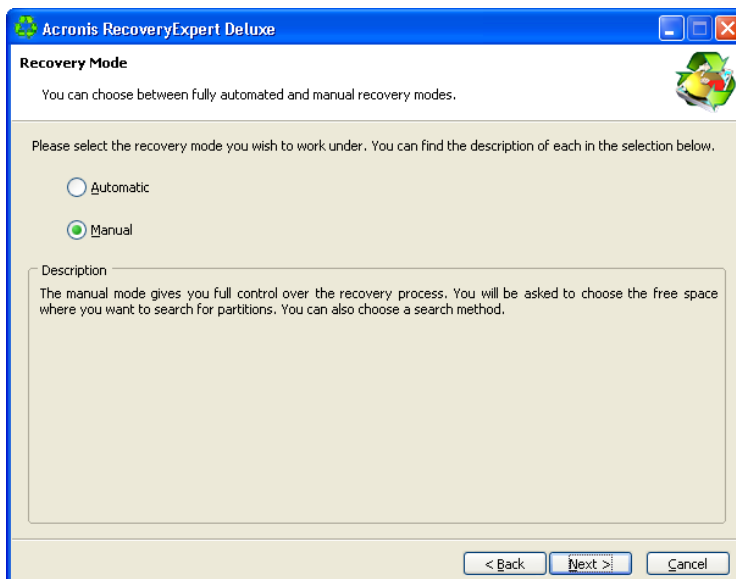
Acronis RecoveryExpert Deluxe

Recovery Mode

You can choose between fully automated and manual recovery modes.

Please select the recovery mode you wish to work under. You can find the description of each in the selection below.

Automatic

Manual

Description

The manual mode gives you full control over the recovery process. You will be asked to choose the free space where you want to search for partitions. You can also choose a search method.

< Back
Next >
Cancel